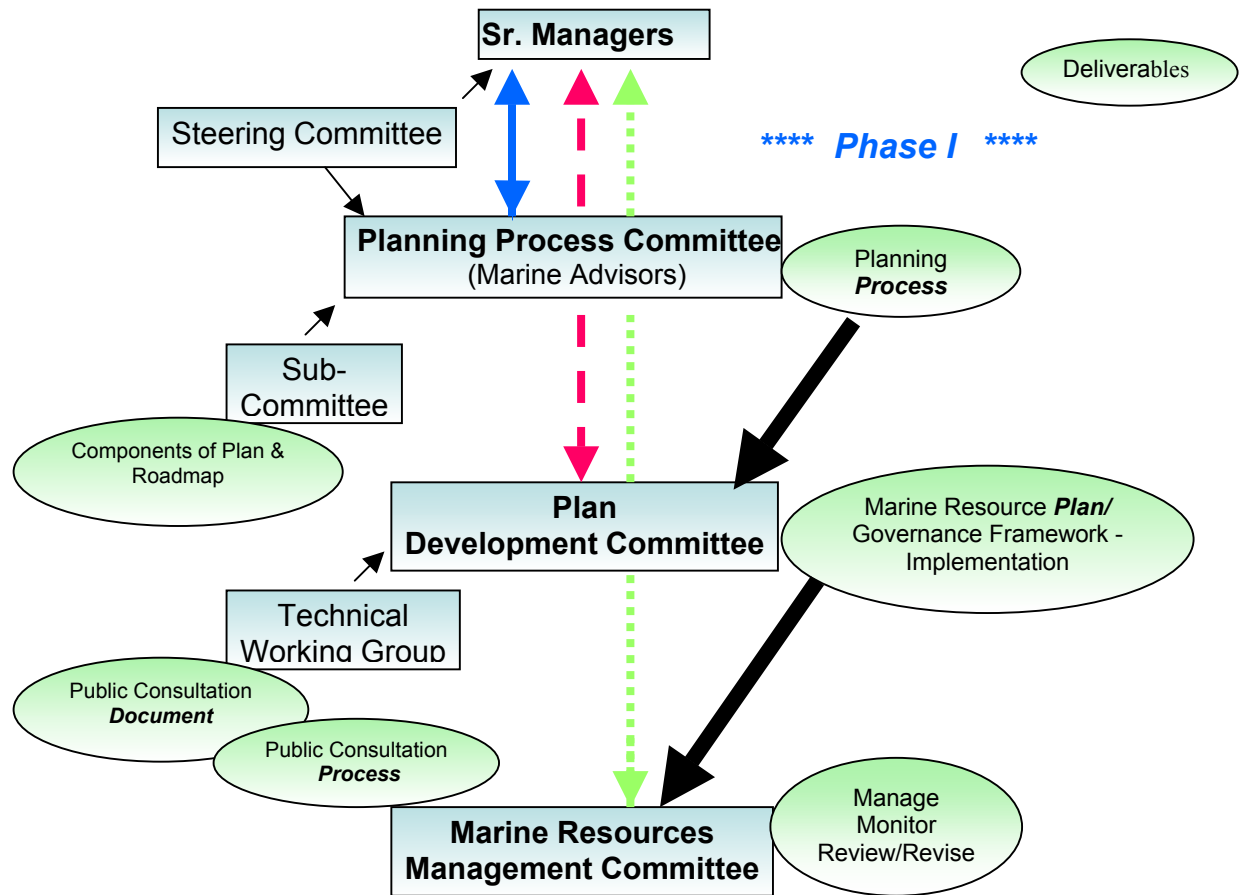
Sr. Managers

Deliverables

Steering Committee

**** Phase I ****

Planning Process Committee
(Marine Advisors)

Planning
Process

Sub-Committee

Components of Plan & Roadmap

Plan
Development Committee

Marine Resource Plan/
Governance Framework - Implementation

Technical Working Group

Public Consultation
Document

Public Consultation
Process

Marine Resources
Management Committee

Manage
Monitor
Review/Revise